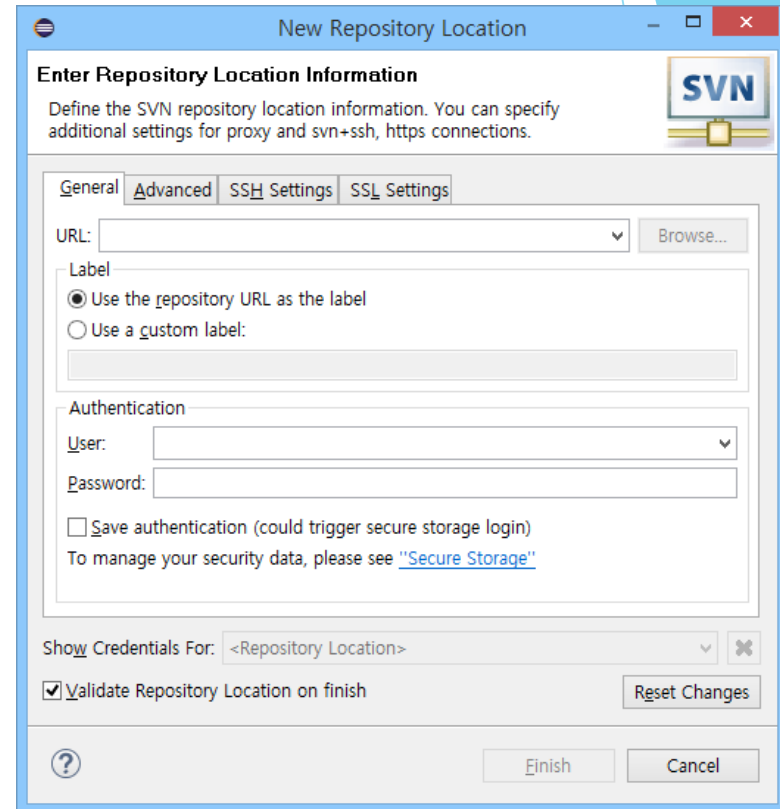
New Repository Location

Enter Repository Location Information

Define the SVN repository location information. You can specify additional settings for proxy and svn+ssh, https connections.

SVN

General | Advanced | SSH Settings | SSL Settings

URL:

Browse...

Label

Use the repository URL as the label

Use a custom label:

Authentication

User:

Password:

Save authentication (could trigger secure storage login)

To manage your security data, please see "Secure Storage"

Show Credentials For: <Repository Location>

Validate Repository Location on finish

Reset Changes

Finish

Cancel